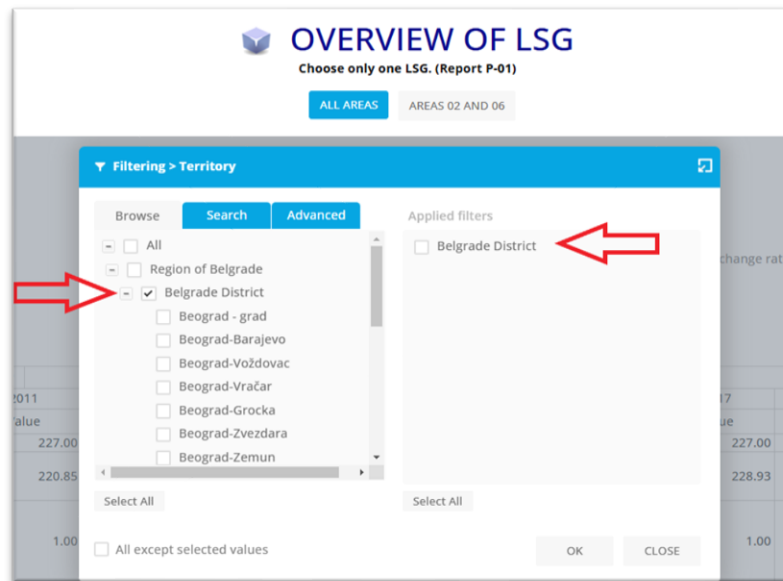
OVERVIEW OF LSG
Choose only one LSG. (Report P-01)

ALL AREAS
AREAS 02 AND 06

Filtering > Territory

Browse
Search
Advanced

All
Region of Belgrade
Belgrade District
Beograd - grad
Beograd-Barajevo
Beograd-Voždovac
Beograd-Vračar
Beograd-Grocka
Beograd-Zvezdara
Beograd-Zemun

Select All

Applied filters
Belgrade District

Select All

All except selected values

OK
CLOSE

2011
alue
227.00
220.85
1.00

change rat
17
ue
227.00
228.93
1.00